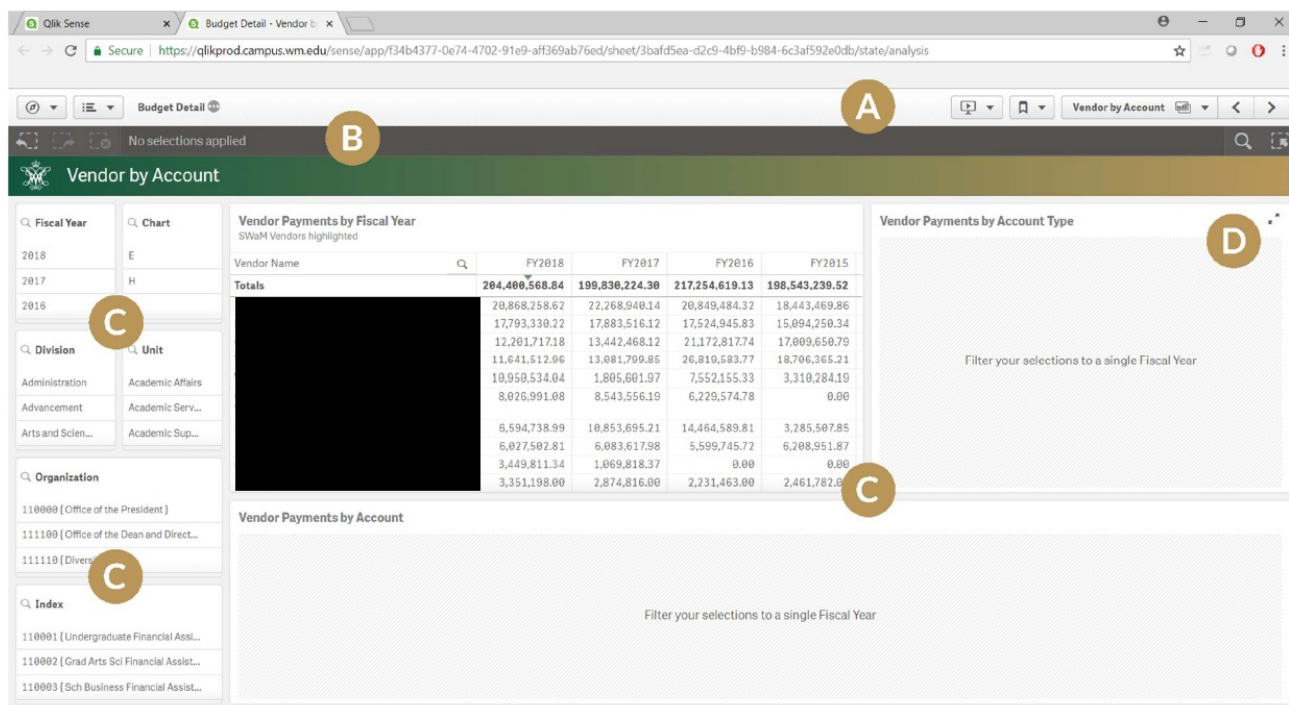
Qlik Sense
Budget Detail - Vendor b

Secure | https://qlikprod.campus.wm.edu/sense/app/f34b4377-0e74-4702-91e9-aff369ab76ed/sheet/3bafd5ea-d2c9-4bf9-b984-6c3af592e0db/state/analysis

Budget Detail

A

Vendor by Account

No selections applied

B

Vendor by Account

Fiscal Year
2018
2017
2016

Chart
E
H

C

Division
Administration
Advancement
Arts and Scien...

Unit
Academic Affairs
Academic Serv...
Academic Sup...

Organization
110000 (Office of the President)
111100 (Office of the Dean and Direct...
111110 (Divers

C

Index
110001 (Undergraduate Financial Assi...
110002 (Grad Arts Sci Financial Assist...
110003 (Sch Business Financial Assist...

Vendor Payments by Fiscal Year
SWaM Vendors highlighted

| Vendor Name | FY2018 | FY2017 | FY2016 | FY2015 |
|---|---|---|---|---|
| Totals | 204,400,568.84 | 199,830,224.30 | 217,254,619.13 | 198,543,239.52 |
| | 20,868,258.62 | 22,268,940.14 | 20,849,484.32 | 18,443,469.86 |
| | 17,793,330.22 | 17,883,516.12 | 17,524,945.83 | 15,094,250.34 |
| | 12,201,717.18 | 13,442,468.12 | 21,172,817.74 | 17,009,650.79 |
| | 11,641,512.96 | 13,081,799.85 | 26,819,583.77 | 18,706,365.21 |
| | 10,950,534.04 | 1,805,601.97 | 7,552,155.33 | 3,310,284.19 |
| | 8,026,991.08 | 8,543,556.19 | 6,229,574.78 | 0.00 |
| | 6,594,738.99 | 10,853,695.21 | 14,464,589.81 | 3,285,507.85 |
| | 6,027,502.81 | 6,083,617.98 | 5,599,745.72 | 6,208,951.87 |
| | 3,449,811.34 | 1,069,818.37 | 0.00 | 0.00 |
| | 3,351,198.00 | 2,874,816.00 | 2,231,463.00 | 2,461,782.0 |

C

Vendor Payments by Account Type

D

Filter your selections to a single Fiscal Year

Vendor Payments by Account

Filter your selections to a single Fiscal Year